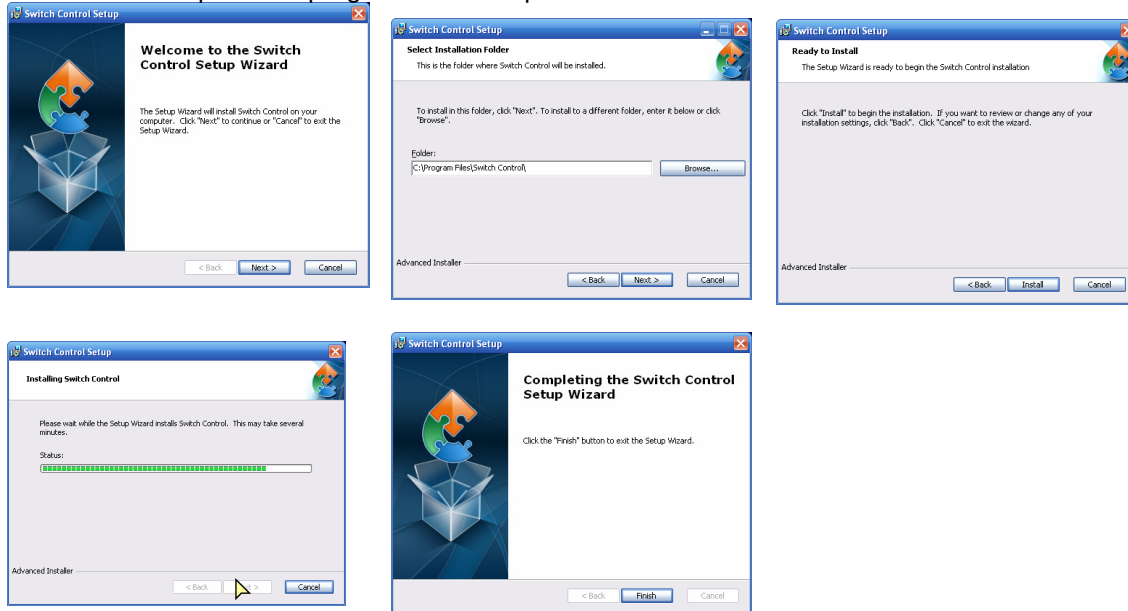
Switch Control Setup

Welcome to the Switch Control Setup Wizard

The Setup Wizard will install Switch Control on your computer. Click "Next" to continue or "Cancel" to exit the Setup Wizard.

< Back | Next > | Cancel

Switch Control Setup

Select Installation Folder

This is the folder where Switch Control will be installed.

To install in this folder, click "Next". To install to a different folder, enter it below or click "Browse".

Folder:

C:\Program Files\Switch Control\

Browse...

Advanced Installer

< Back | Next > | Cancel

Switch Control Setup

Ready to Install

The Setup Wizard is ready to begin the Switch Control installation

Click "Install" to begin the installation. If you want to review or change any of your installation settings, click "Back". Click "Cancel" to exit the wizard.

Advanced Installer

< Back | Install | Cancel

Switch Control Setup

Installing Switch Control

Please wait while the Setup Wizard installs Switch Control. This may take several minutes.

Status:

Advanced Installer

< Back | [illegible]t > | Cancel

Switch Control Setup

Completing the Switch Control Setup Wizard

Click the "Finish" button to exit the Setup Wizard.

< Back | Finish | Cancel